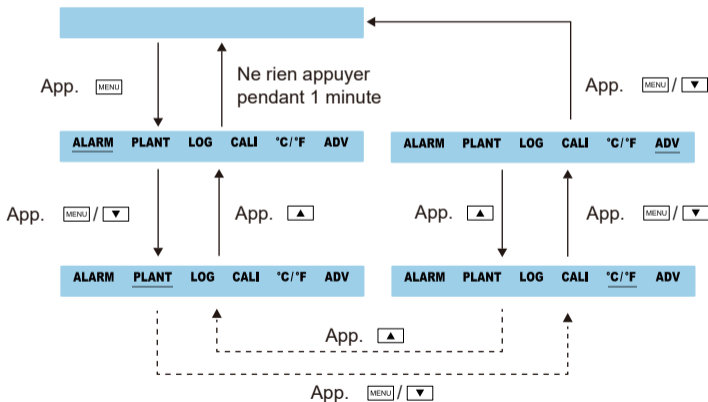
App. MENU

Ne rien appuyer pendant 1 minute

App. MENU / ▼

ALARM PLANT LOG CALI °C/°F ADV

ALARM PLANT LOG CALI °C/°F ADV

App. MENU / ▼

App. ▲

App. ▲

App. MENU / ▼

ALARM PLANT LOG CALI °C/°F ADV

ALARM PLANT LOG CALI °C/°F ADV

App. ▲

App. MENU / ▼